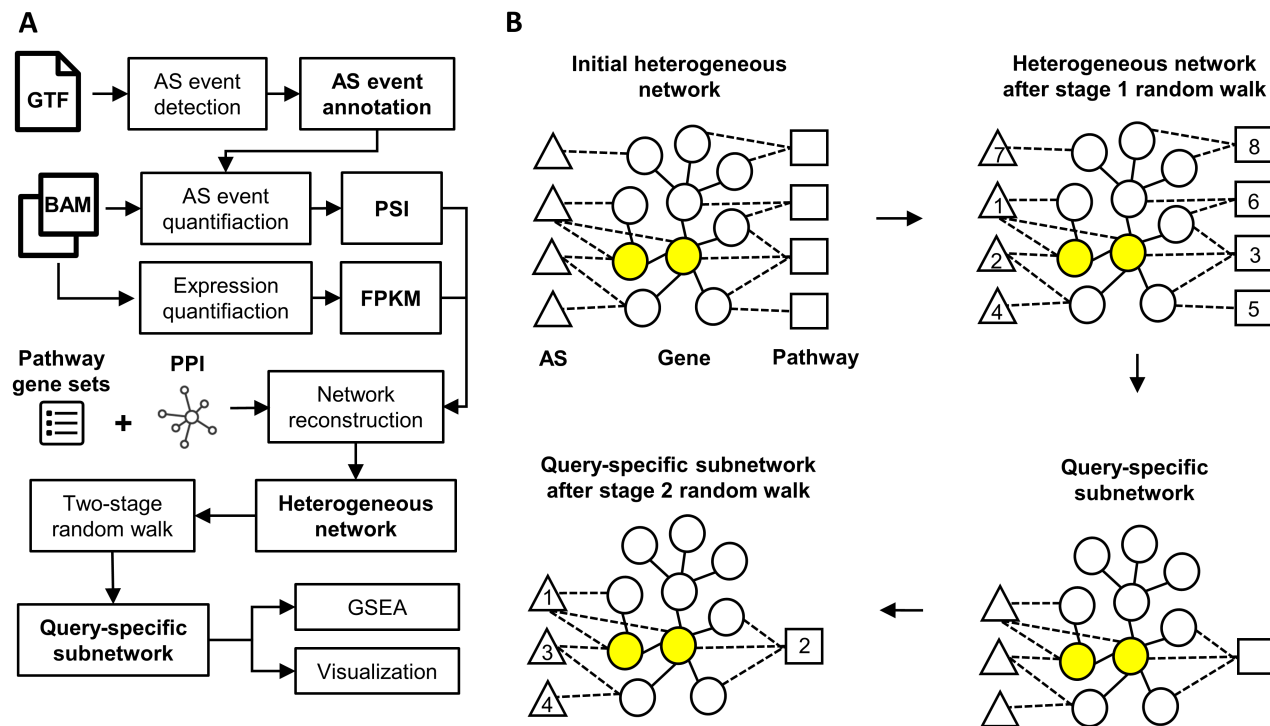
A

GTF

AS event detection

AS event annotation

BAM

AS event quantifiaction

PSI

Expression quantifiaction

FPKM

Pathway gene sets

PPI

+

Network reconstruction

Heterogeneous network

Two-stage random walk

Query-specific subnetwork

GSEA

Visualization

B

Initial heterogeneous network

AS

Gene

Pathway

Heterogeneous network after stage 1 random walk

7
1
2
4

8
6
3
5

Query-specific subnetwork

Query-specific subnetwork after stage 2 random walk

1
3
4

2